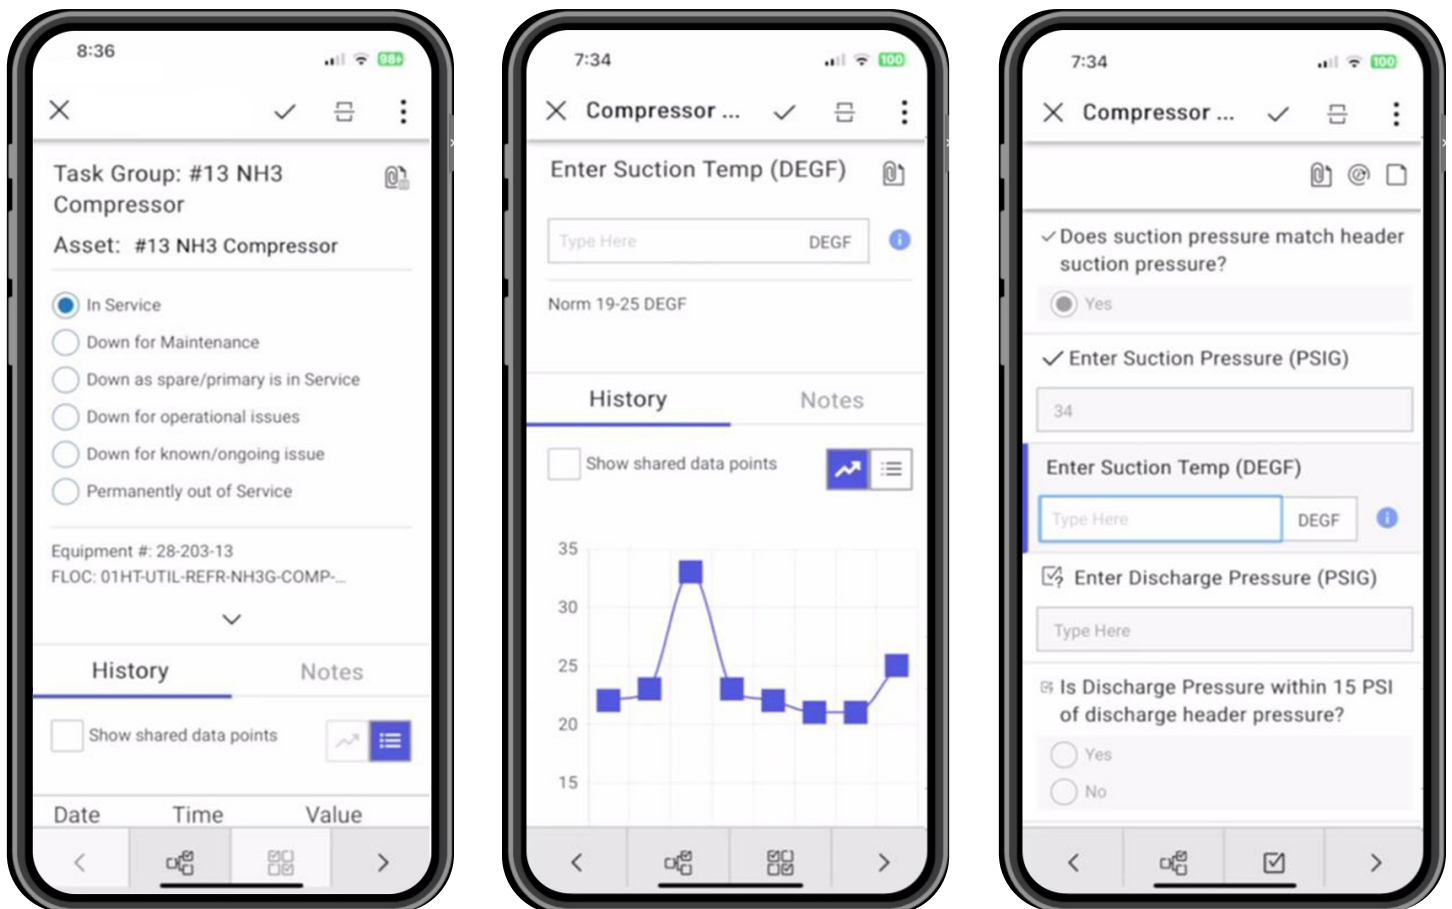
8:36

98

Task Group: #13 NH3 Compressor

Asset: #13 NH3 Compressor

In Service
Down for Maintenance
Down as spare/primary is in Service
Down for operational issues
Down for known/ongoing issue
Permanently out of Service

Equipment #: 28-203-13
FLOC: 01HT-UTIL-REFR-NH3G-COMP-...

History
Notes

Show shared data points

Date
Time
Value

7:34

100

Compressor ...

Enter Suction Temp (DEGF)

Type Here
DEGF

Norm 19-25 DEGF

History
Notes

Show shared data points

35
30
25
20
15

7:34

100

Compressor ...

Does suction pressure match header suction pressure?

Yes

Enter Suction Pressure (PSIG)

34

Enter Suction Temp (DEGF)

Type Here
DEGF

Enter Discharge Pressure (PSIG)

Type Here

Is Discharge Pressure within 15 PSI of discharge header pressure?

Yes
No